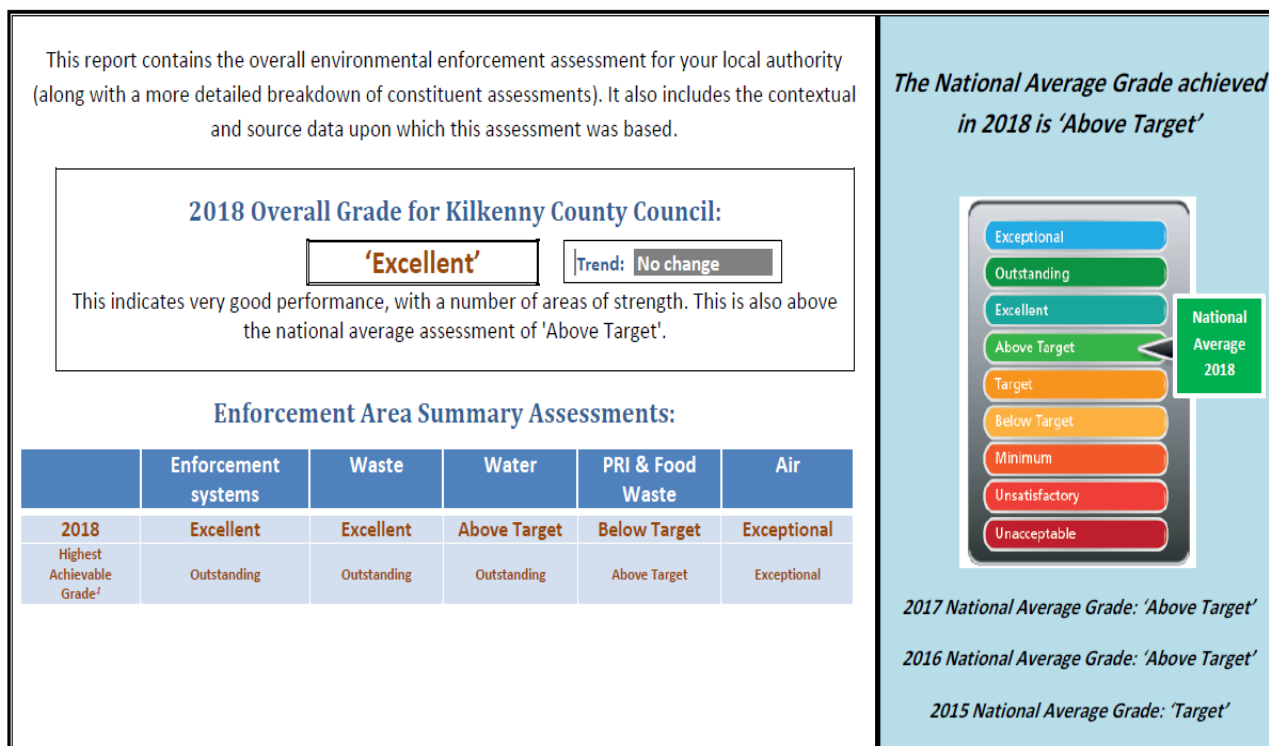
This report contains the overall environmental enforcement assessment for your local authority (along with a more detailed breakdown of constituent assessments). It also includes the contextual and source data upon which this assessment was based.

2018 Overall Grade for Kilkenny County Council:

'Excellent'

Trend: No change

This indicates very good performance, with a number of areas of strength. This is also above the national average assessment of 'Above Target'.

Enforcement Area Summary Assessments:

| | Enforcement systems | Waste | Water | PRI & Food Waste | Air |
|---|---|---|---|---|---|
| 2018 | Excellent | Excellent | Above Target | Below Target | Exceptional |
| Highest Achievable Grade$^1$ | Outstanding | Outstanding | Outstanding | Above Target | Exceptional |

The National Average Grade achieved in 2018 is 'Above Target'

Exceptional
Outstanding
Excellent
Above Target
Target
Below Target
Minimum
Unsatisfactory
Unacceptable

National Average 2018

2017 National Average Grade: 'Above Target'

2016 National Average Grade: 'Above Target'

2015 National Average Grade: 'Target'